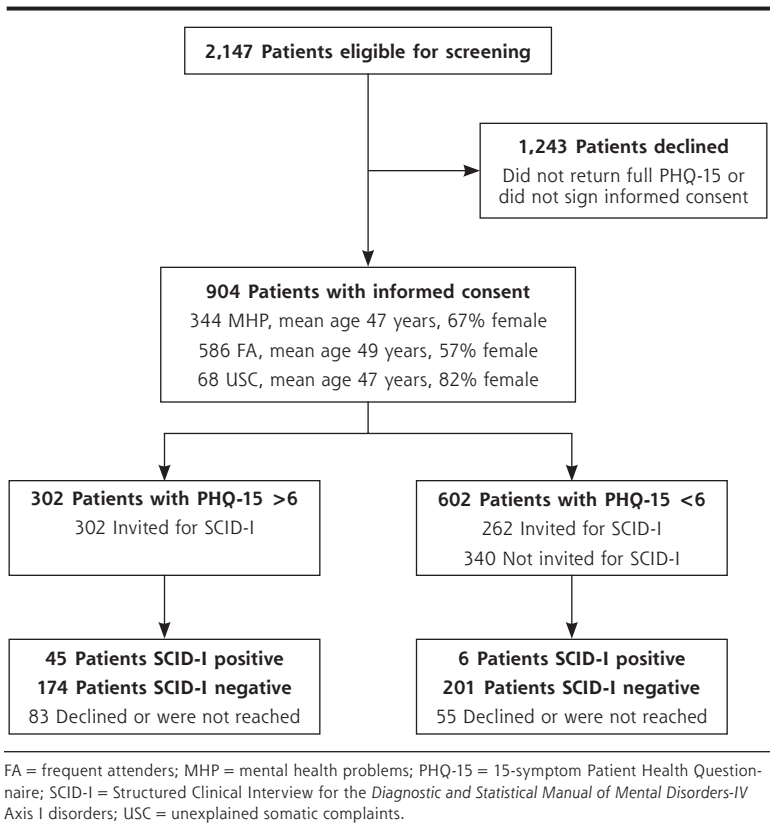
2,147 Patients eligible for screening

1,243 Patients declined
Did not return full PHQ-15 or did not sign informed consent

904 Patients with informed consent
344 MHP, mean age 47 years, 67% female
586 FA, mean age 49 years, 57% female
68 USC, mean age 47 years, 82% female

302 Patients with PHQ-15 >6
302 Invited for SCID-I

602 Patients with PHQ-15 <6
262 Invited for SCID-I
340 Not invited for SCID-I

45 Patients SCID-I positive
174 Patients SCID-I negative
83 Declined or were not reached

6 Patients SCID-I positive
201 Patients SCID-I negative
55 Declined or were not reached

FA = frequent attenders; MHP = mental health problems; PHQ-15 = 15-symptom Patient Health Questionnaire; SCID-I = Structured Clinical Interview for the Diagnostic and Statistical Manual of Mental Disorders-IV Axis I disorders; USC = unexplained somatic complaints.